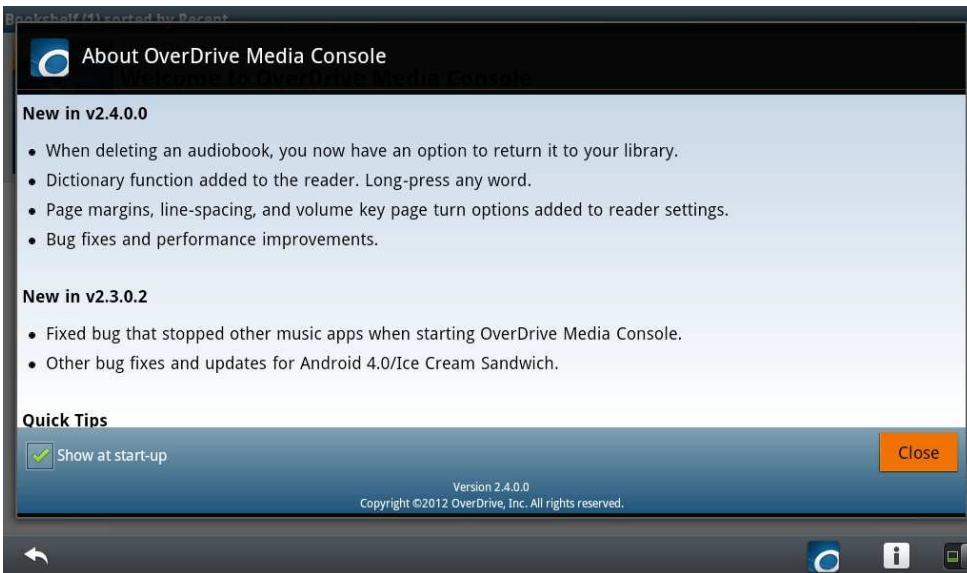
Bookshelf (1) sorted by Recent

About OverDrive Media Console

Welcome to OverDrive Media Console

New in v2.4.0.0

• When deleting an audiobook, you now have an option to return it to your library.
• Dictionary function added to the reader. Long-press any word.
• Page margins, line-spacing, and volume key page turn options added to reader settings.
• Bug fixes and performance improvements.

New in v2.3.0.2

• Fixed bug that stopped other music apps when starting OverDrive Media Console.
• Other bug fixes and updates for Android 4.0/Ice Cream Sandwich.

Quick Tips

Show at start-up

Close

Version 2.4.0.0
Copyright ©2012 OverDrive, Inc. All rights reserved.